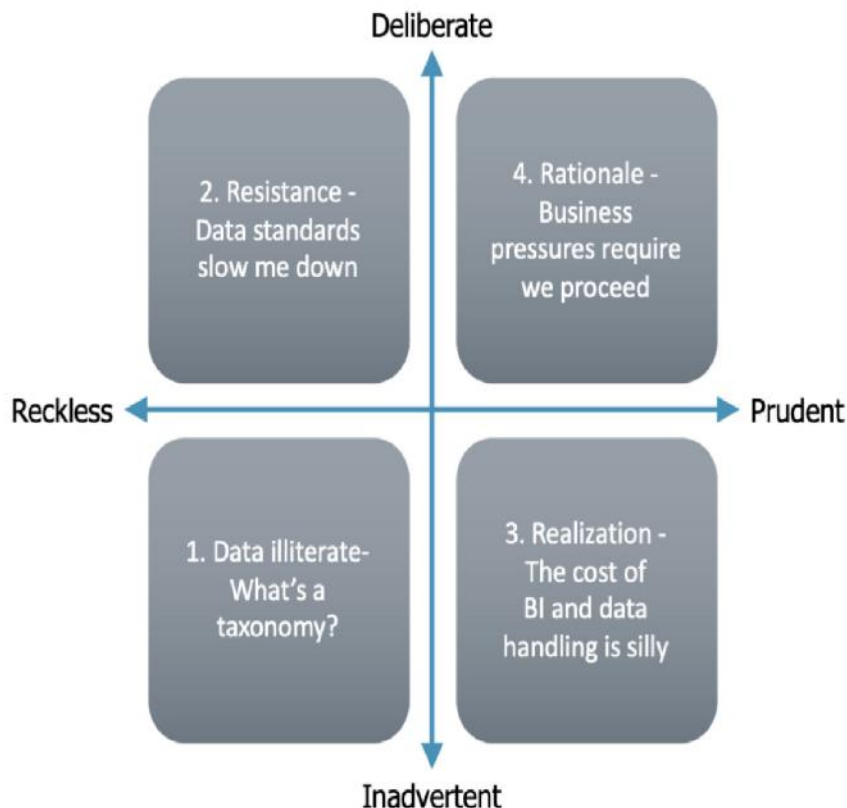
Deliberate

2. Resistance - Data standards slow me down

4. Rationale - Business pressures require we proceed

Reckless

Prudent

1. Data illiterate- What's a taxonomy?

3. Realization - The cost of BI and data handling is silly

Inadvertent